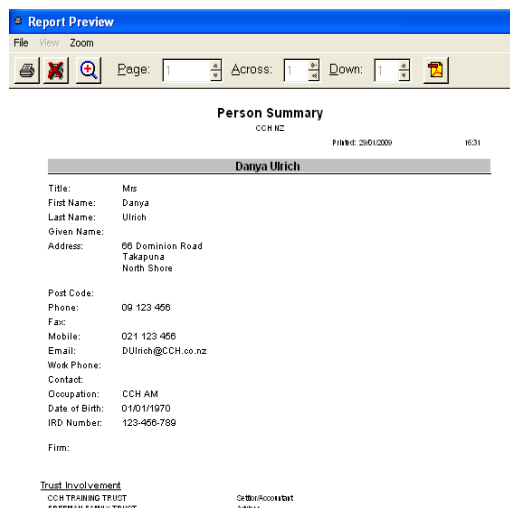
Report Preview

File View Zoom

Page: 1 Across: 1 Down: 1

Person Summary

CCH NZ

Printed: 29/01/2009 16:31

Danya Ulrich

| | |
|---|---|
| Title: | Mrs |
| First Name: | Danya |
| Last Name: | Ulrich |
| Given Name: | |
| Address: | 66 Dominion Road Takapuna North Shore |
| Post Code: | |
| Phone: | 09 123 456 |
| Fax: | |
| Mobile: | 021 123 456 |
| Email: | DUlrich@CCH.co.nz |
| Work Phone: | |
| Contact: | |
| Occupation: | CCH AM |
| Date of Birth: | 01/01/1970 |
| IRD Number: | 123-456-789 |
| Firm: | |

Trust Involvement

CCH TRAINING TRUST Settlor/Accountant

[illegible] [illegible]